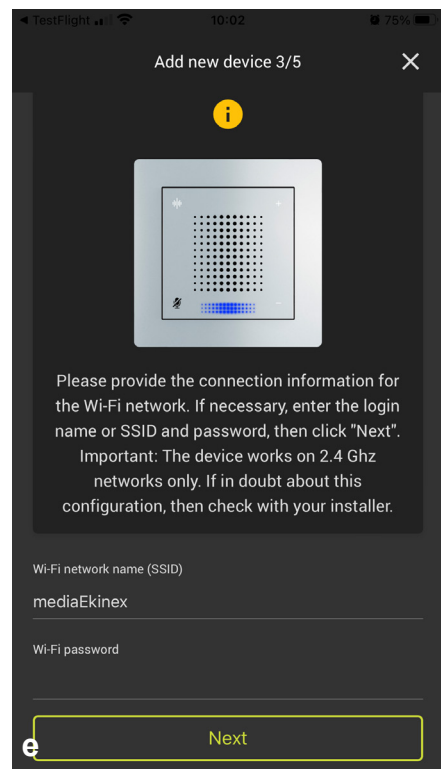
◄ TestFlight 10:02 75%

Add new device 3/5

i

Please provide the connection information for the Wi-Fi network. If necessary, enter the login name or SSID and password, then click "Next". Important: The device works on 2.4 Ghz networks only. If in doubt about this configuration, then check with your installer.

Wi-Fi network name (SSID)

mediaEkinex

Wi-Fi password

Next

e